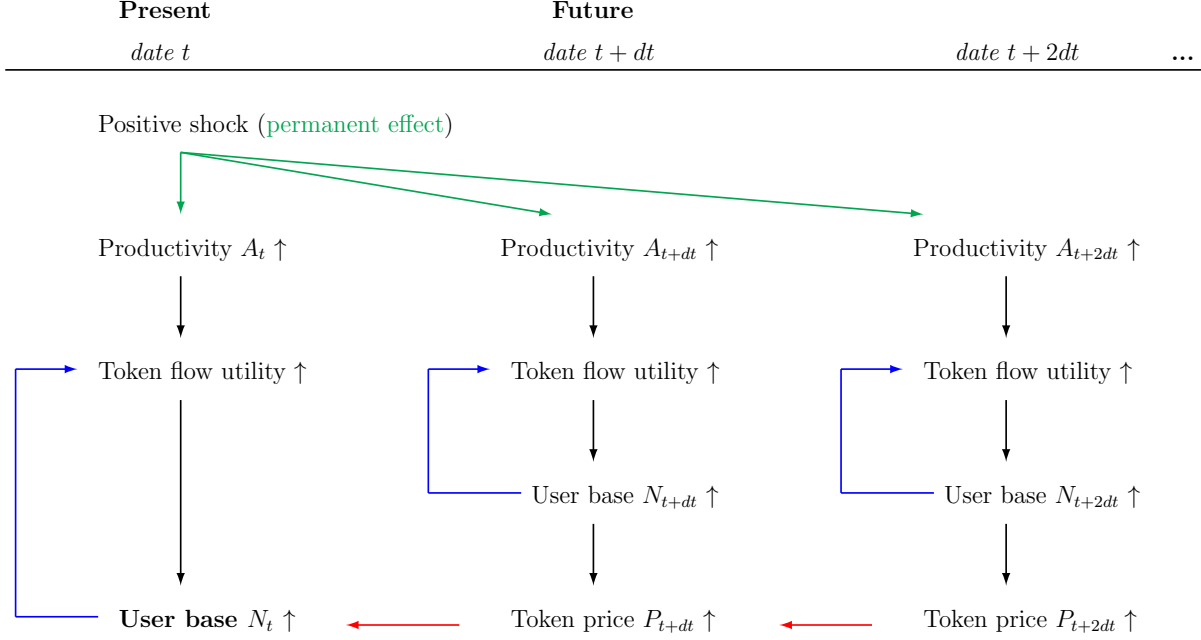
**Present** **Future**

*date t* *date $t + dt$* *date $t + 2dt$* ...

Positive shock (permanent effect)

Productivity $A_t \uparrow$ Productivity $A_{t+dt} \uparrow$ Productivity $A_{t+2dt} \uparrow$

Token flow utility $\uparrow$ Token flow utility $\uparrow$ Token flow utility $\uparrow$

User base $N_{t+dt} \uparrow$ User base $N_{t+2dt} \uparrow$

**User base** $N_t \uparrow$ Token price $P_{t+dt} \uparrow$ Token price $P_{t+2dt} \uparrow$